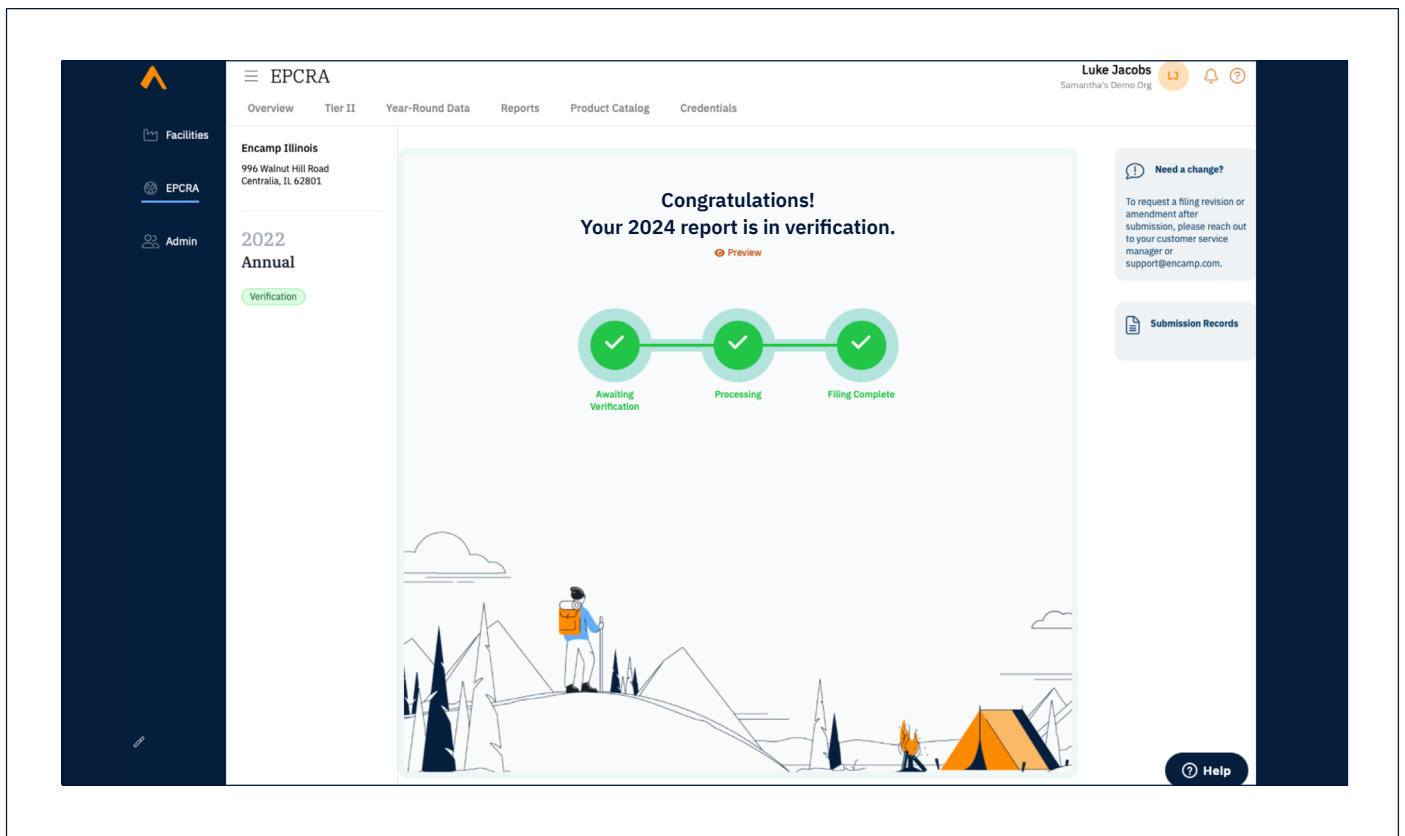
Facilities

EPCRA

Admin

EPCRA

Overview Tier II Year-Round Data Reports Product Catalog Credentials

Luke Jacobs
Samantha's Demo Org

LJ

Encamp Illinois
996 Walnut Hill Road
Centralia, IL 62801

2022
Annual

Verification

Congratulations!
Your 2024 report is in verification.

Preview

Awaiting Verification

Processing

Filing Complete

Need a change?

To request a filing revision or amendment after submission, please reach out to your customer service manager or support@encamp.com.

Submission Records

Help